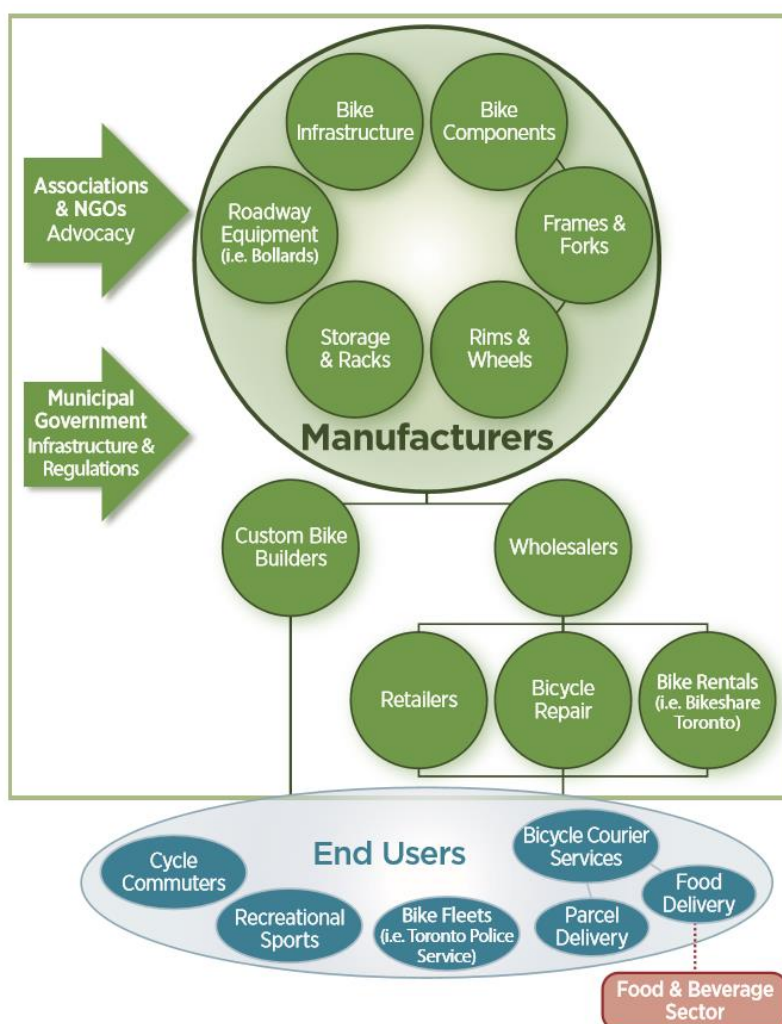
Associations & NGOs Advocacy

Municipal Government Infrastructure & Regulations

Bike Infrastructure

Bike Components

Roadway Equipment (i.e. Bollards)

Frames & Forks

Storage & Racks

Rims & Wheels

Manufacturers

Custom Bike Builders

Wholesalers

Retailers

Bicycle Repair

Bike Rentals (i.e. Bikeshare Toronto)

End Users

Cycle Commuters

Recreational Sports

Bike Fleets (i.e. Toronto Police Service)

Bicycle Courier Services

Parcel Delivery

Food Delivery

Food & Beverage Sector